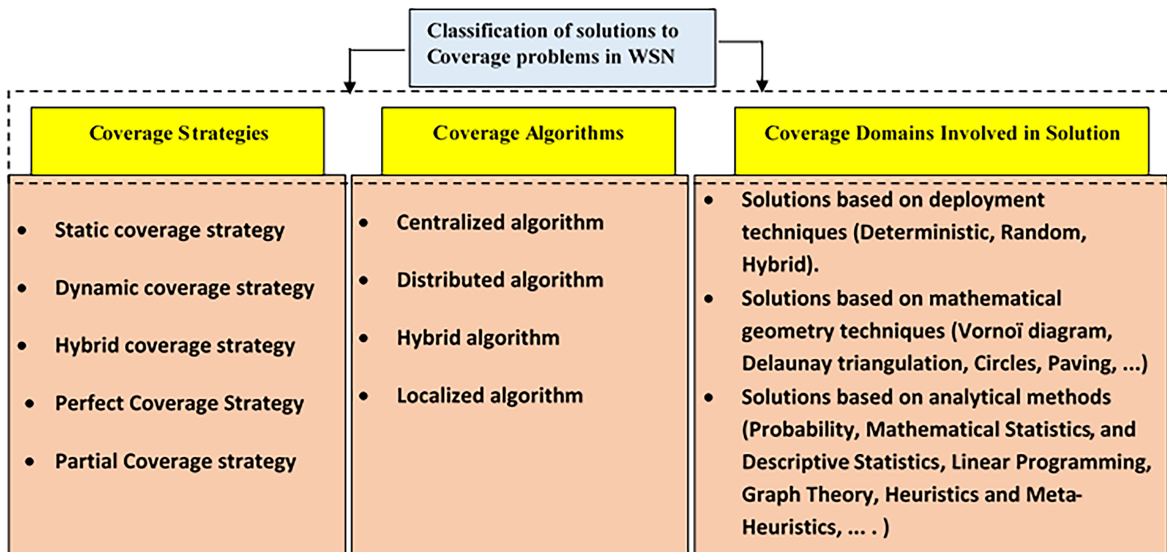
Classification of solutions to Coverage problems in WSN

Coverage Strategies

- Static coverage strategy
- Dynamic coverage strategy
- Hybrid coverage strategy
- Perfect Coverage Strategy
- Partial Coverage strategy

Coverage Algorithms

- Centralized algorithm
- Distributed algorithm
- Hybrid algorithm
- Localized algorithm

Coverage Domains Involved in Solution

- Solutions based on deployment techniques (Deterministic, Random, Hybrid).
- Solutions based on mathematical geometry techniques (Vornoï diagram, Delaunay triangulation, Circles, Paving, ...)
- Solutions based on analytical methods (Probability, Mathematical Statistics, and Descriptive Statistics, Linear Programming, Graph Theory, Heuristics and Meta-Heuristics, ... . )